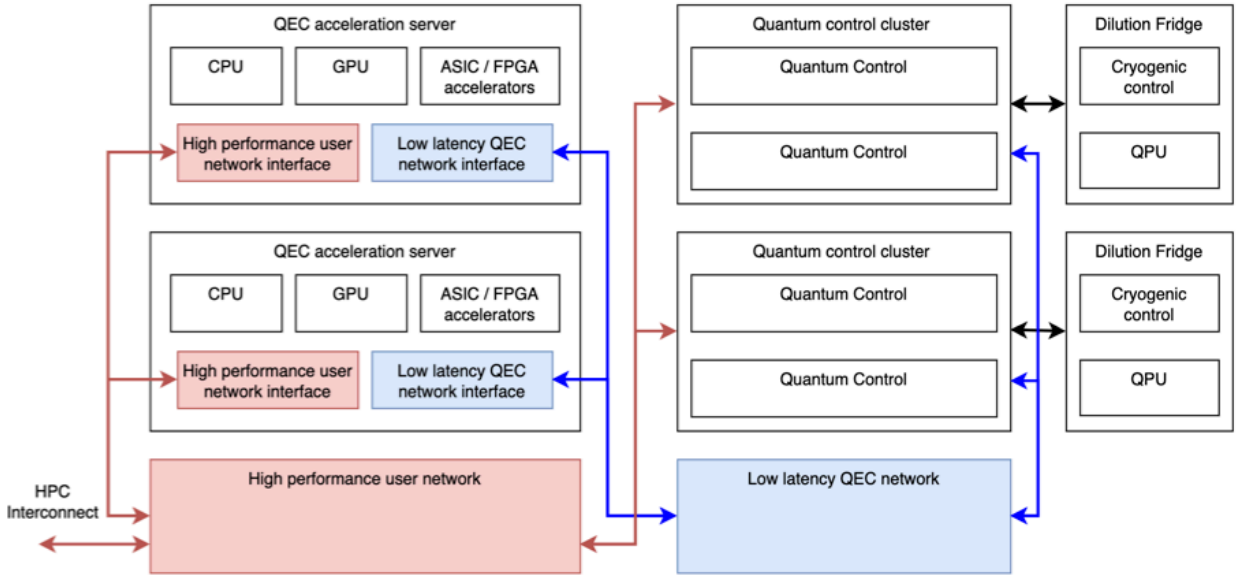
QEC acceleration server

CPU

GPU

ASIC / FPGA accelerators

High performance user network interface

Low latency QEC network interface

Quantum control cluster

Quantum Control

Quantum Control

Dilution Fridge

Cryogenic control

QPU

QEC acceleration server

CPU

GPU

ASIC / FPGA accelerators

High performance user network interface

Low latency QEC network interface

Quantum control cluster

Quantum Control

Quantum Control

Dilution Fridge

Cryogenic control

QPU

HPC Interconnect

High performance user network

Low latency QEC network